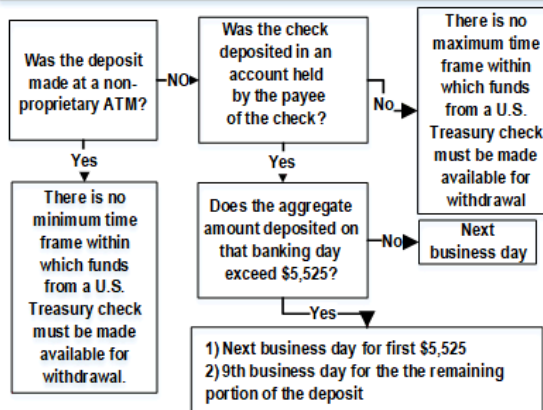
Was the deposit made at a non-proprietary ATM?

NO

Was the check deposited in an account held by the payee of the check?

No

There is no maximum time frame within which funds from a U.S. Treasury check must be made available for withdrawal

Yes

Yes

There is no minimum time frame within which funds from a U.S. Treasury check must be made available for withdrawal.

Does the aggregate amount deposited on that banking day exceed $5,525?

No

Next business day

Yes

1) Next business day for first $5,525
2) 9th business day for the the remaining portion of the deposit